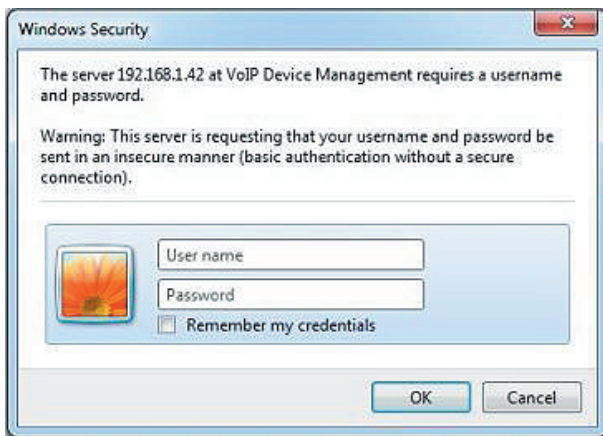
Windows Security

The server 192.168.1.42 at VoIP Device Management requires a username and password.

Warning: This server is requesting that your username and password be sent in an insecure manner (basic authentication without a secure connection).

User name

Password

Remember my credentials

OK

Cancel